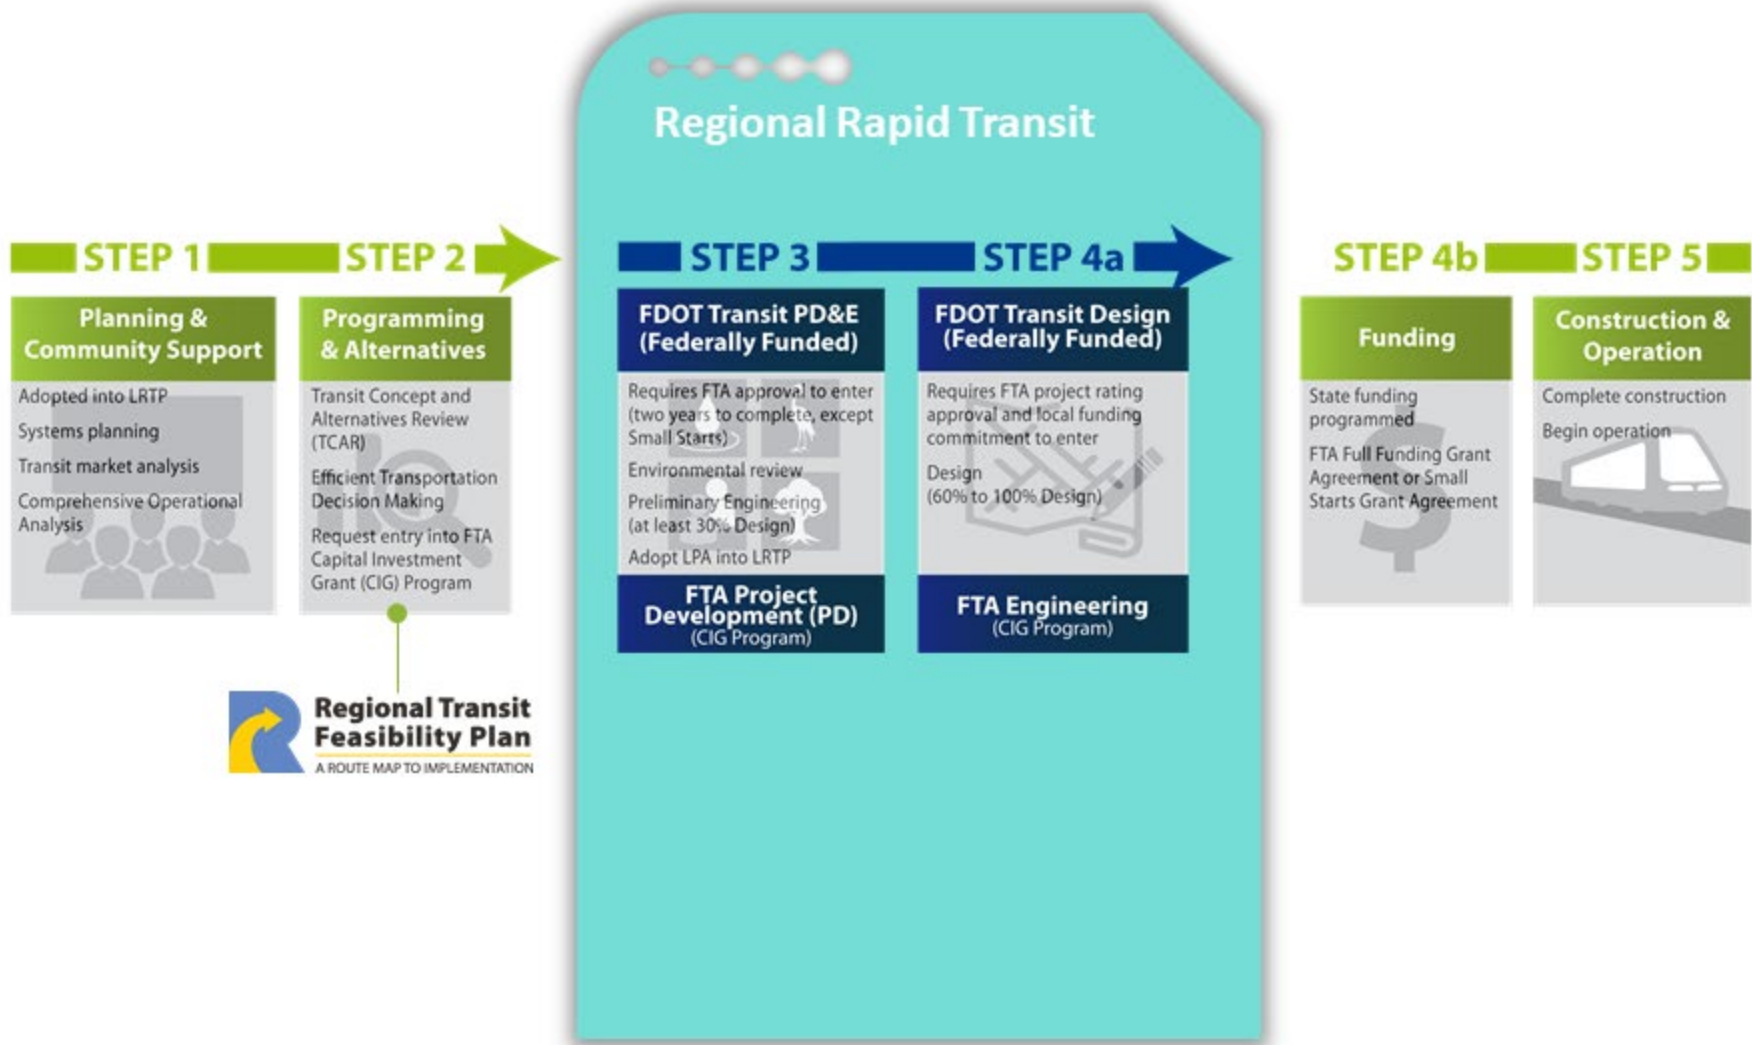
Regional Rapid Transit

STEP 1

Planning & Community Support

Adopted into LRTP

Systems planning

Transit market analysis

Comprehensive Operational Analysis

STEP 2

Programming & Alternatives

Transit Concept and Alternatives Review (TCAR)

Efficient Transportation Decision Making

Request entry into FTA Capital Investment Grant (CIG) Program

Regional Transit Feasibility Plan
A ROUTE MAP TO IMPLEMENTATION

STEP 3

FDOT Transit PD&E (Federally Funded)

Requires FTA approval to enter (two years to complete, except Small Starts)

Environmental review

Preliminary Engineering (at least 30% Design)

Adopt LPA into LRTP

FTA Project Development (PD) (CIG Program)

STEP 4a

FDOT Transit Design (Federally Funded)

Requires FTA project rating approval and local funding commitment to enter

Design (60% to 100% Design)

FTA Engineering (CIG Program)

STEP 4b

Funding

State funding programmed

FTA Full Funding Grant Agreement or Small Starts Grant Agreement

STEP 5

Construction & Operation

Complete construction

Begin operation